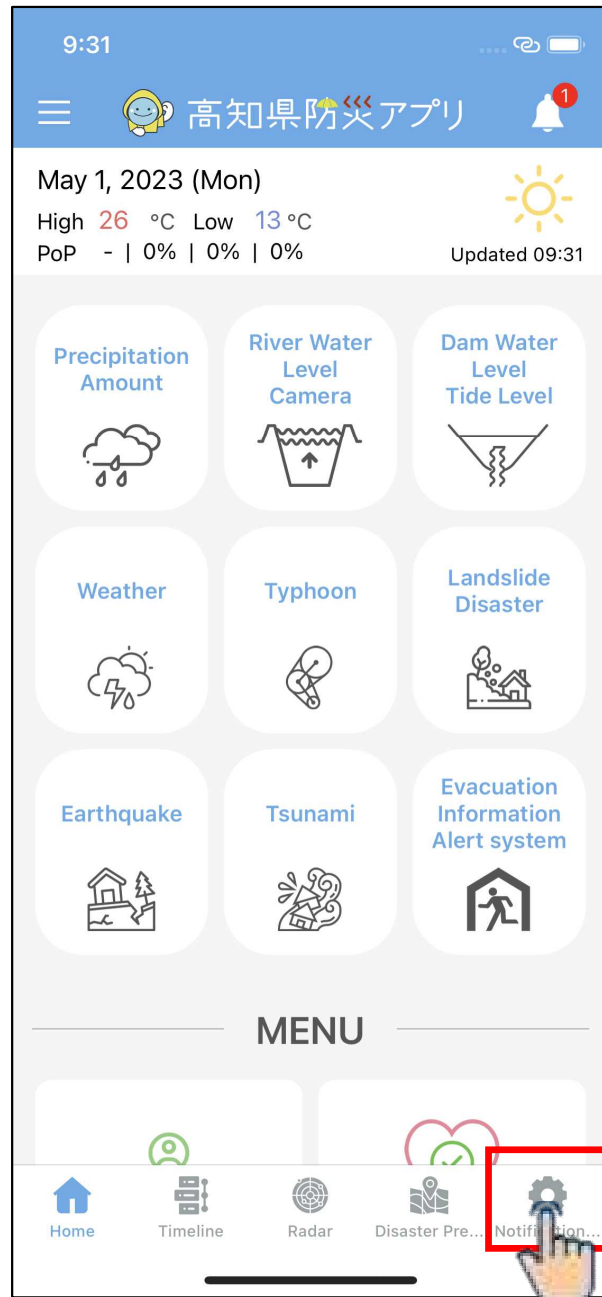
9:31

高知県防災アプリ

1

May 1, 2023 (Mon)

High 26 °C Low 13 °C

PoP - | 0% | 0% | 0%

Updated 09:31

Precipitation Amount

River Water Level Camera

Dam Water Level Tide Level

Weather

Typhoon

Landslide Disaster

Earthquake

Tsunami

Evacuation Information Alert system

MENU

Home

Timeline

Radar

Disaster Pre...

Notifi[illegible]tion...